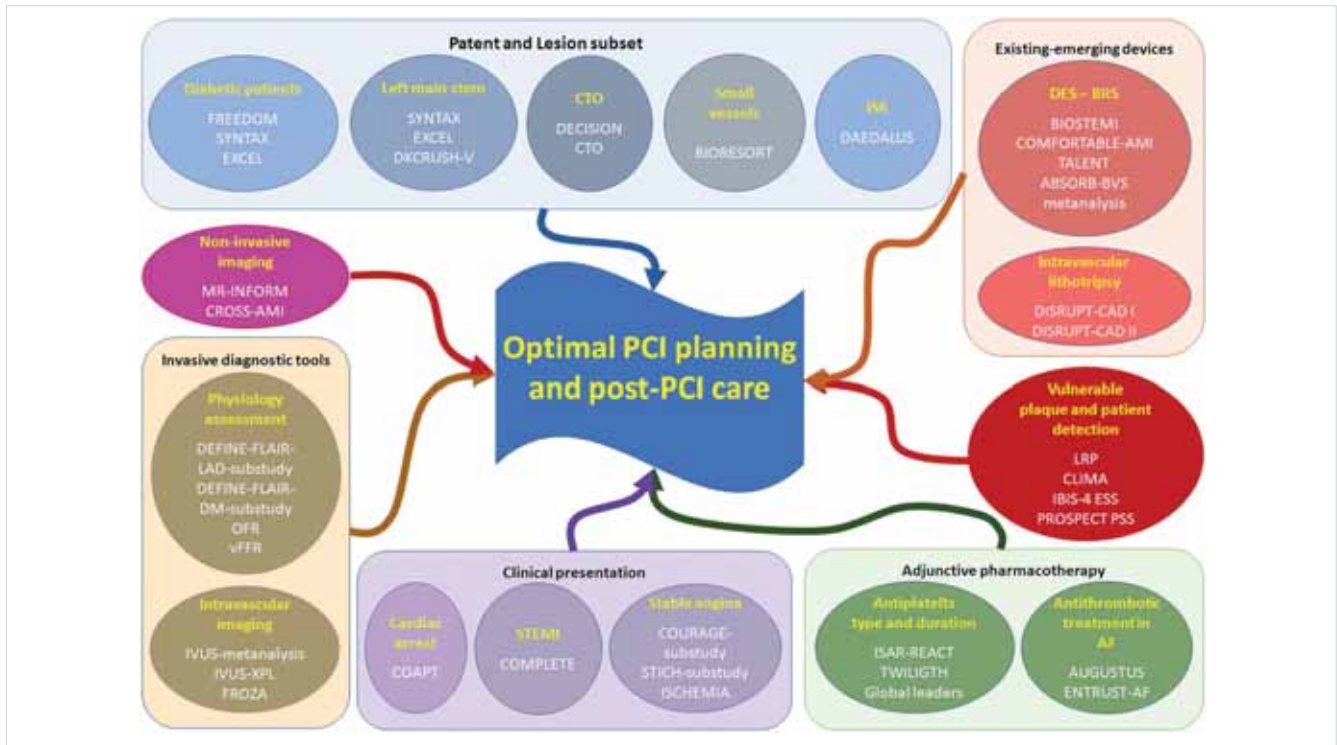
Patent and Lesion subset

Diabetic patients
FREEDOM
SYNTAX
EXCEL

Left main stem
SYNTAX
EXCEL
DKCRUSH-V

CTO
DECISION CTO

Small vessels
BIORESORT

ISR
DAEDALUS

Existing-emerging devices

DES – BRS
BIOSTEMI
COMFORTABLE-AMI
TALENT
ABSORB-BVS
metanalysis

Intravascular lithotripsy
DISRUPT-CAD I
DISRUPT-CAD II

Non-invasive imaging
MR-INFORM
CROSS-AMI

Optimal PCI planning and post-PCI care

Invasive diagnostic tools

Physiology assessment
DEFINE-FLAIR-LAD-substudy
DEFINE-FLAIR-DM-substudy
QFR
vFFR

Intravascular imaging
IVUS-metanalysis
IVUS-XPL
FROZA

Vulnerable plaque and patient detection
LRP
CLIMA
IBIS-4 ESS
PROSPECT PSS

Clinical presentation

Cardiac arrest
COAPT

STEMI
COMPLETE

Stable angina
COURAGE-substudy
STICH-substudy
ISCHEMIA

Adjunctive pharmacotherapy

Antiplatelts type and duration
ISAR-REACT
TWILIGTH
Global leaders

Antithrombotic treatment in AF
AUGUSTUS
ENTRUST-AF